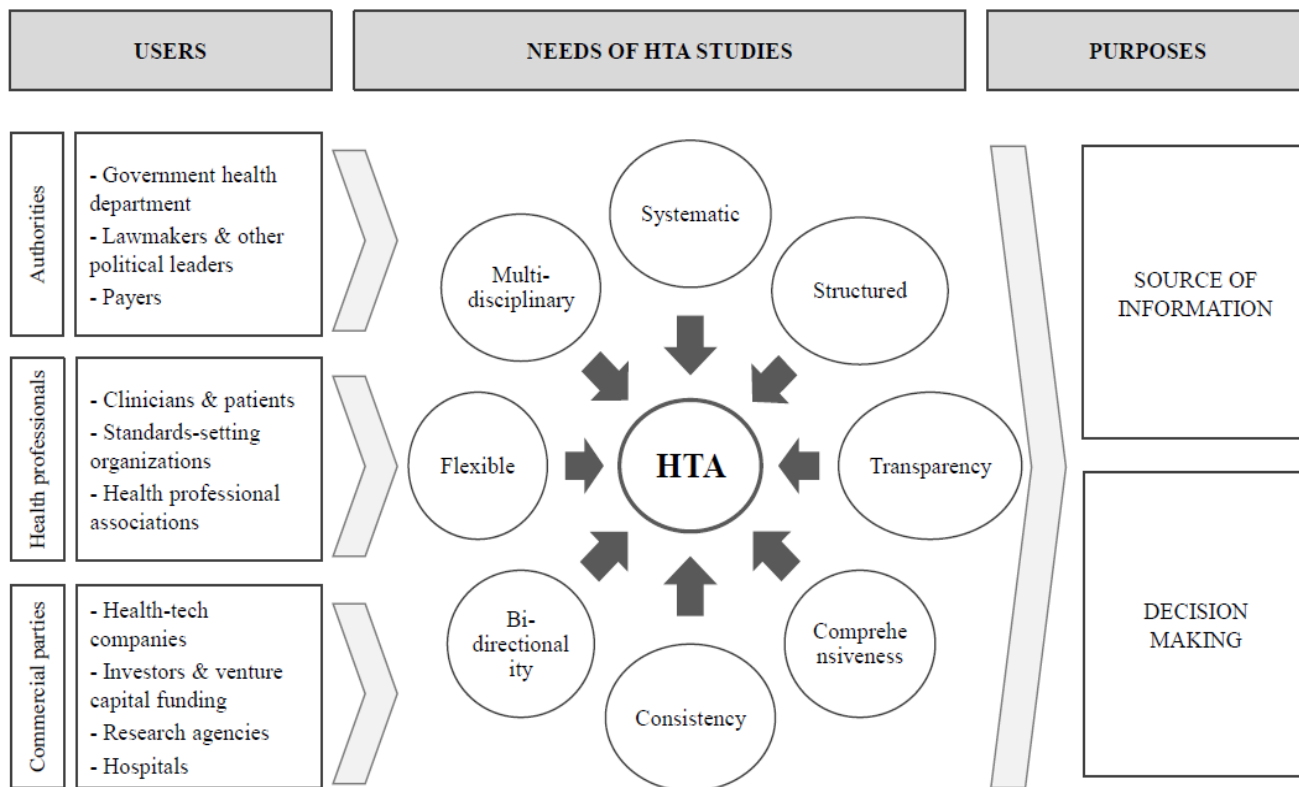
USERS

NEEDS OF HTA STUDIES

PURPOSES

Authorities

- Government health department
- Lawmakers & other political leaders
- Payers

Health professionals

- Clinicians & patients
- Standards-setting organizations
- Health professional associations

Commercial parties

- Health-tech companies
- Investors & venture capital funding
- Research agencies
- Hospitals

Systematic

Multi-disciplinary

Structured

Flexible

HTA

Transparency

Bi-directionality

Comprehensiveness

Consistency

SOURCE OF INFORMATION

DECISION MAKING